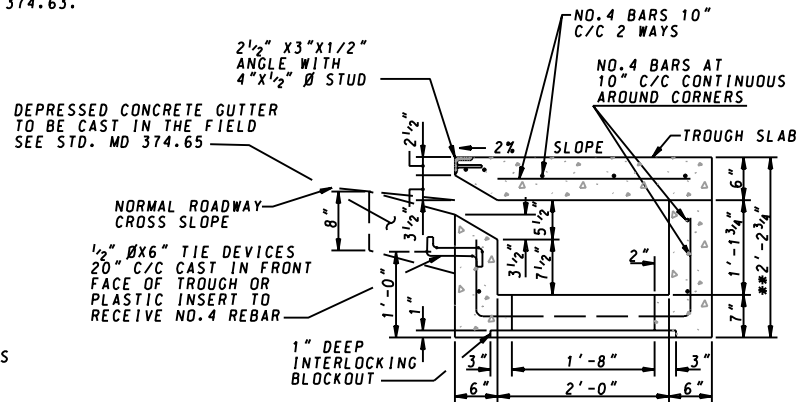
374.63.

$2\frac{1}{2}$" X3"X1/2" ANGLE WITH 4"X$\frac{1}{2}$" Ø STUD

NO.4 BARS 10" C/C 2 WAYS

NO.4 BARS AT 10" C/C CONTINUOUS AROUND CORNERS

DEPRESSED CONCRETE GUTTER TO BE CAST IN THE FIELD SEE STD. MD 374.65

$2\frac{1}{2}$"

2% SLOPE

TROUGH SLAB

NORMAL ROADWAY CROSS SLOPE

8"

$3\frac{1}{2}$"

$5\frac{1}{2}$"

6"

$1'-1\frac{3}{4}$"

**$2'-2\frac{3}{4}$"

$\frac{1}{2}$" ØX6" TIE DEVICES 20" C/C CAST IN FRONT FACE OF TROUGH OR PLASTIC INSERT TO RECEIVE NO.4 REBAR

$3\frac{1}{2}$"

$7\frac{1}{2}$"

2"

1'-0"

1"

7"

S

1" DEEP INTERLOCKING BLOCKOUT

3"

1'-8"

3"

6"

2'-0"

6"